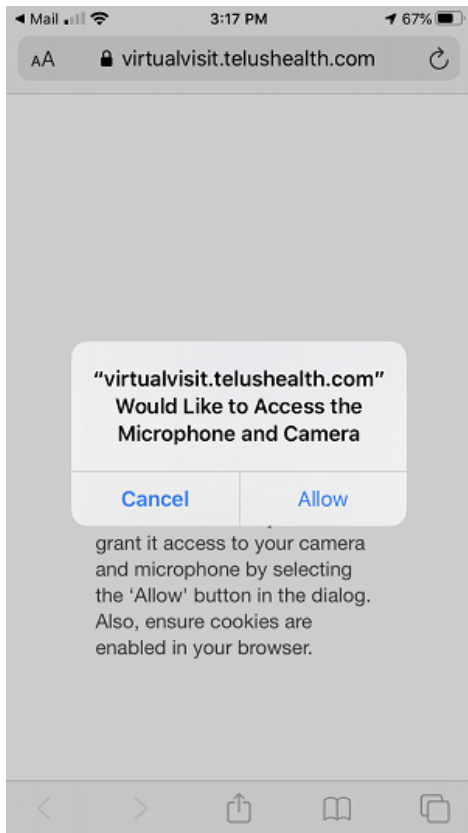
◀ Mail 3:17 PM 67%

AA virtualvisit.telushealth.com

"virtualvisit.telushealth.com" Would Like to Access the Microphone and Camera

Cancel Allow

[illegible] grant it access to your camera and microphone by selecting the 'Allow' button in the dialog. Also, ensure cookies are enabled in your browser.